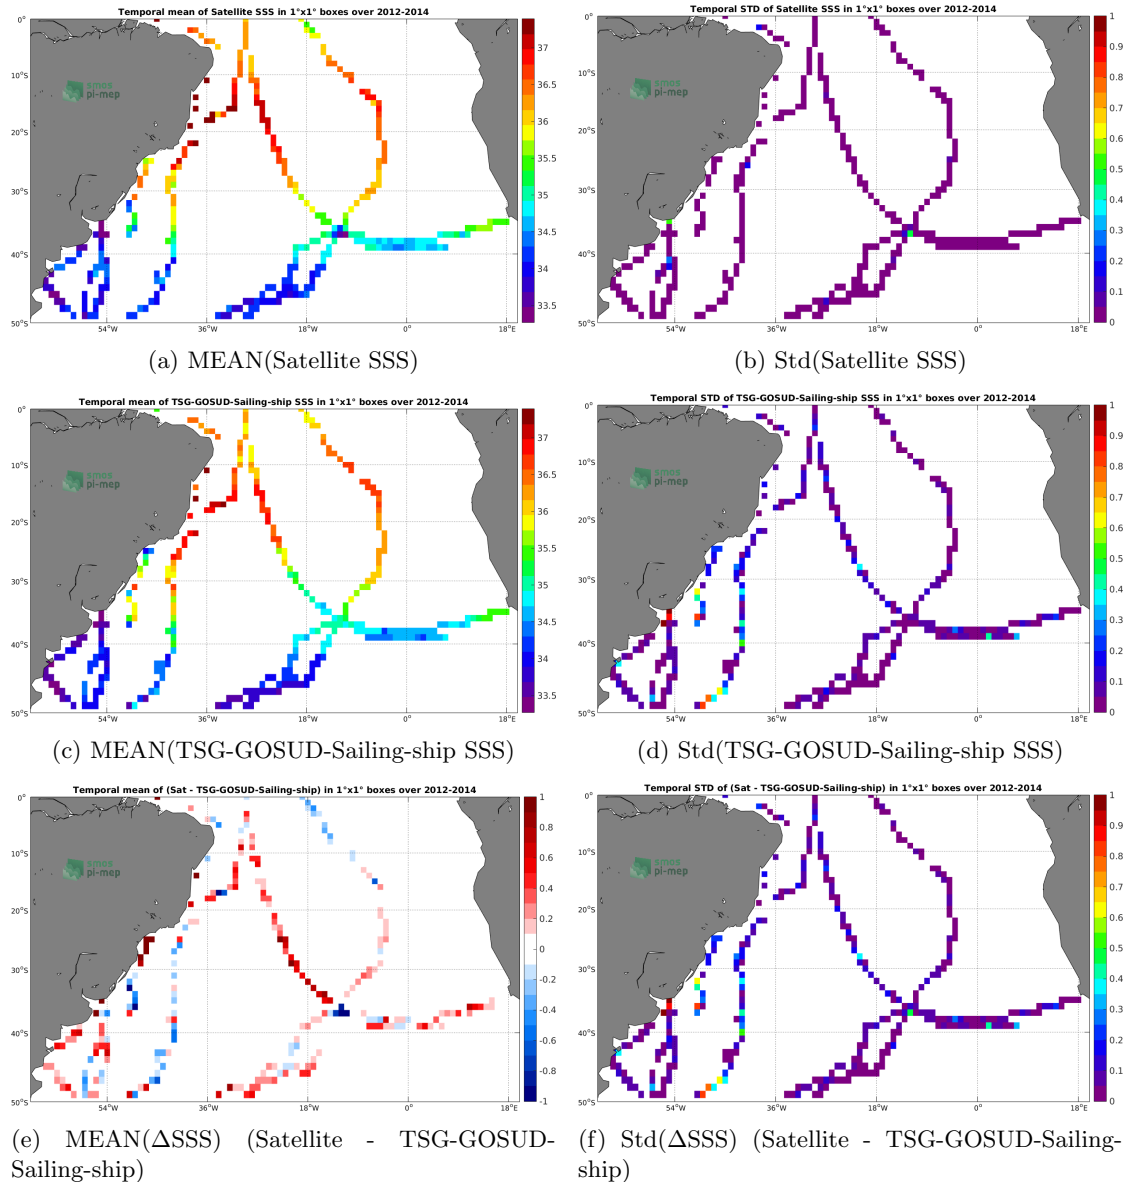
Temporal mean of Satellite SSS in 1°x1° boxes over 2012-2014

0°
10°S
20°S
30°S
40°S
50°S
54°W
36°W
18°W
0°
18°E

smos
pi-mep

37
36.5
36
35.5
35
34.5
34
33.5

(a) MEAN(Satellite SSS)

Temporal STD of Satellite SSS in 1°x1° boxes over 2012-2014

0°
10°S
20°S
30°S
40°S
50°S
54°W
36°W
18°W
0°
18°E

smos
pi-mep

1
0.9
0.8
0.7
0.6
0.5
0.4
0.3
0.2
0.1
0

(b) Std(Satellite SSS)

Temporal mean of TSG-GOSUD-Sailing-ship SSS in 1°x1° boxes over 2012-2014

0°
10°S
20°S
30°S
40°S
50°S
54°W
36°W
18°W
0°
18°E

smos
pi-mep

37
36.5
36
35.5
35
34.5
34
33.5

(c) MEAN(TSG-GOSUD-Sailing-ship SSS)

Temporal STD of TSG-GOSUD-Sailing-ship SSS in 1°x1° boxes over 2012-2014

0°
10°S
20°S
30°S
40°S
50°S
54°W
36°W
18°W
0°
18°E

smos
pi-mep

1
0.9
0.8
0.7
0.6
0.5
0.4
0.3
0.2
0.1
0

(d) Std(TSG-GOSUD-Sailing-ship SSS)

Temporal mean of (Sat - TSG-GOSUD-Sailing-ship) in 1°x1° boxes over 2012-2014

0°
10°S
20°S
30°S
40°S
50°S
54°W
36°W
18°W
0°
18°E

smos
pi-mep

1
0.8
0.6
0.4
0.2
0
-0.2
-0.4
-0.6
-0.8
-1

(e) MEAN(ΔSSS) (Satellite - TSG-GOSUD-Sailing-ship)

Temporal STD of (Sat - TSG-GOSUD-Sailing-ship) in 1°x1° boxes over 2012-2014

0°
10°S
20°S
30°S
40°S
50°S
54°W
36°W
18°W
0°
18°E

smos
pi-mep

1
0.9
0.8
0.7
0.6
0.5
0.4
0.3
0.2
0.1
0

(f) Std(ΔSSS) (Satellite - TSG-GOSUD-Sailing-ship)